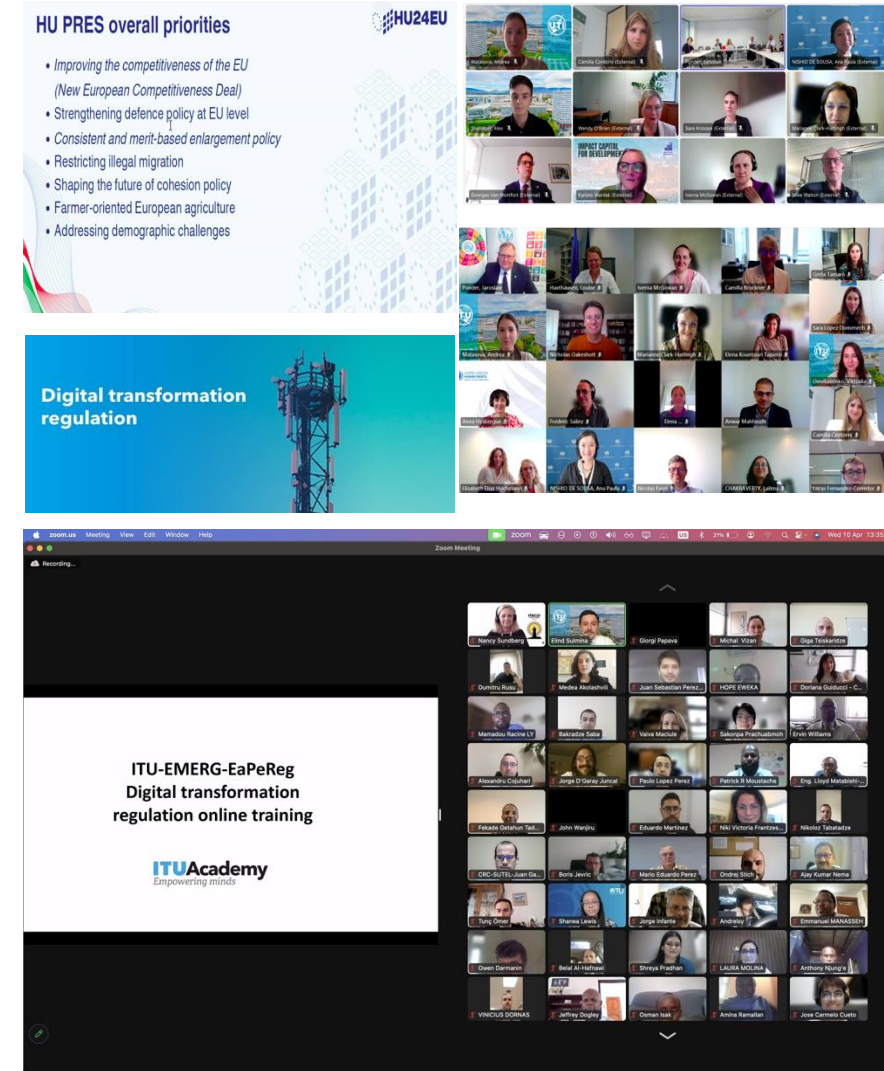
HU PRES overall priorities

HU24EU

• Improving the competitiveness of the EU (New European Competitiveness Deal)
• Strengthening defence policy at EU level
• Consistent and merit-based enlargement policy
• Restricting illegal migration
• Shaping the future of cohesion policy
• Farmer-oriented European agriculture
• Addressing demographic challenges

Digital transformation regulation

Matavova, Andrea
Camilla Contorni (External)
Ponder, Jaroslaw
NISHIO DE SOUSA, Ana Paula (External)
Wendy O'Brien (External)
Sara Krause (External)
Marianne Clark-Hattingh (External)
Georges Van Montfort (External)
IMPACT CAPITAL FOR DEVELOPMENT
Karima Wardak (External)
Ivena McGowan (External)
Mike Watson (External)

Ponder, Jaroslaw
Haathausen, Louise
Ivensa McGowan
Camilla Brückner
Stella Tamaro
Sara Lopez Domenech
Matavova, Andrea
Nicholas Oakeshott
Marianne Clark-Hattingh
Elena Kountouri Tzanno
Omelsarova, Victoria
Anna Hirsberger
Frederic Sabez
Elena
Anwar Mahfoudh
Camilla Contorni
Elisabeth Diaz Hachelbaum
NISHIO DE SOUSA, Ana Paula
Nicolas Favel
CHAKRAVERTY, Lalena
Tomas Fernandez-Corredor

zoom.us Meeting View Edit Window Help
Wed 10 Apr 13:35
Zoom Meeting
Recording...

ITU-EMERG-EaPeReg
Digital transformation regulation online training

ITUAcademy
Empowering minds

Nancy Sundberg
Elind Sulmina
Giorgi Papava
Michal Vizan
Giga Tsiskaridze
Dumitru Rusu
Medea Akolashvili
Juan Sebastian Perez...
HOPE EWEKA
Doriana Guiducci - C...
Mamadou Racine LY
Bakradze Saba
Vaiva Maciule
Sakonpa Prachuabmoh
Ervin Williams
Alexandru Cojuhari
Jorge D'Garay Juncal
Paulo Lopez Perez
Patrick R Moustache
Eng. Lloyd Matabishi-...
Fekade Getahun Tad...
John Wanjiru
Eduardo Martinez
Niki Victoria Frantzes...
Nikoloz Tabatadze
CRC-SUTEL-Juan Ga...
Boris Jevric
Mario Eduardo Perez
Ondrej Stich
Ajay Kumar Nema
Tunç Ömer
Shanea Lewis
Jorge Infante
Andreisy
Emmanuel MANASSEH
Owen Darmanin
Belal Al-Hafnawi
Shreya Pradhan
LAURA MOLINA
Anthony Njung'e
VINICIUS DORNAS
Jeffrey Dogley
Osman Isak
Amina Ramallan
Jose Carmelo Cuesto